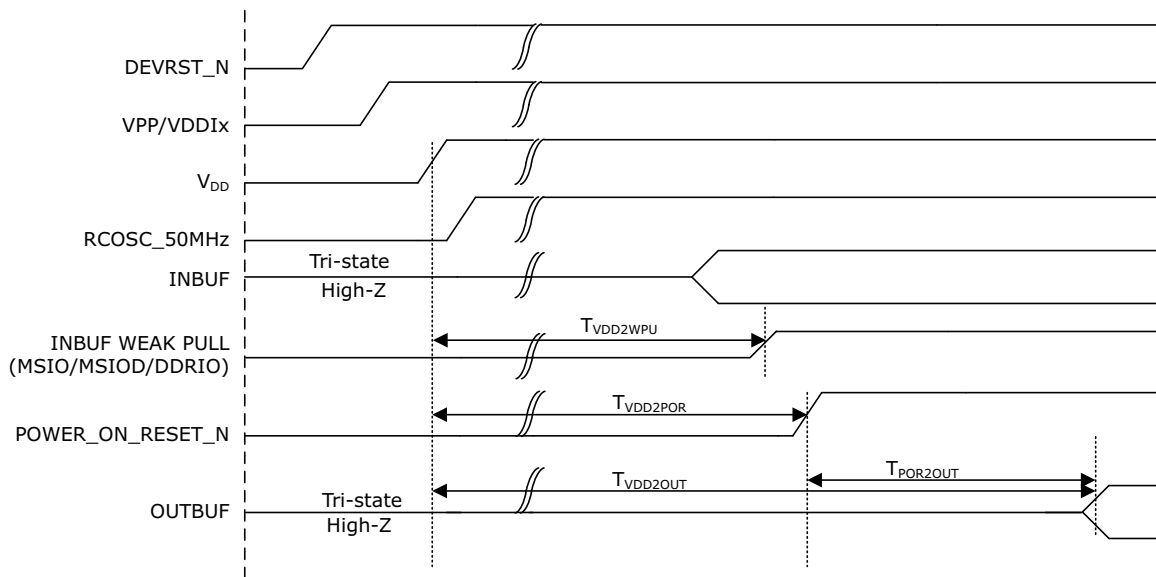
DEVRST_N

VPP/VDDIx

$V_{DD}$

RCOSC_50MHz

INBUF

Tri-state
High-Z

INBUF WEAK PULL
(MSIO/MSIOD/DDRIO)

$T_{VDD2WPU}$

POWER_ON_RESET_N

$T_{VDD2POR}$

OUTBUF

Tri-state
High-Z

$T_{VDD2OUT}$

$T_{POR2OUT}$